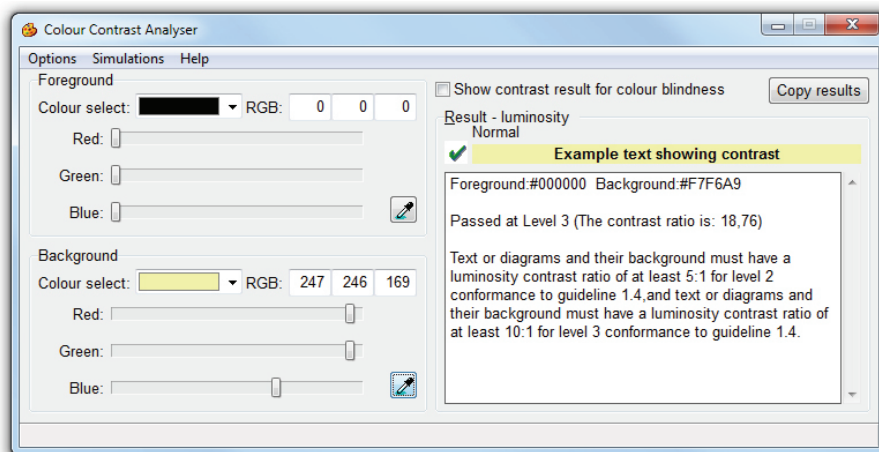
Colour Contrast Analyser

Options Simulations Help

Foreground

Colour select: RGB: 0 0 0

Red:

Green:

Blue:

Background

Colour select: RGB: 247 246 169

Red:

Green:

Blue:

Show contrast result for colour blindness

Copy results

Result - luminosity

Normal

Example text showing contrast

Foreground:#000000 Background:#F7F6A9

Passed at Level 3 (The contrast ratio is: 18,76)

Text or diagrams and their background must have a luminosity contrast ratio of at least 5:1 for level 2 conformance to guideline 1.4,and text or diagrams and their background must have a luminosity contrast ratio of at least 10:1 for level 3 conformance to guideline 1.4.